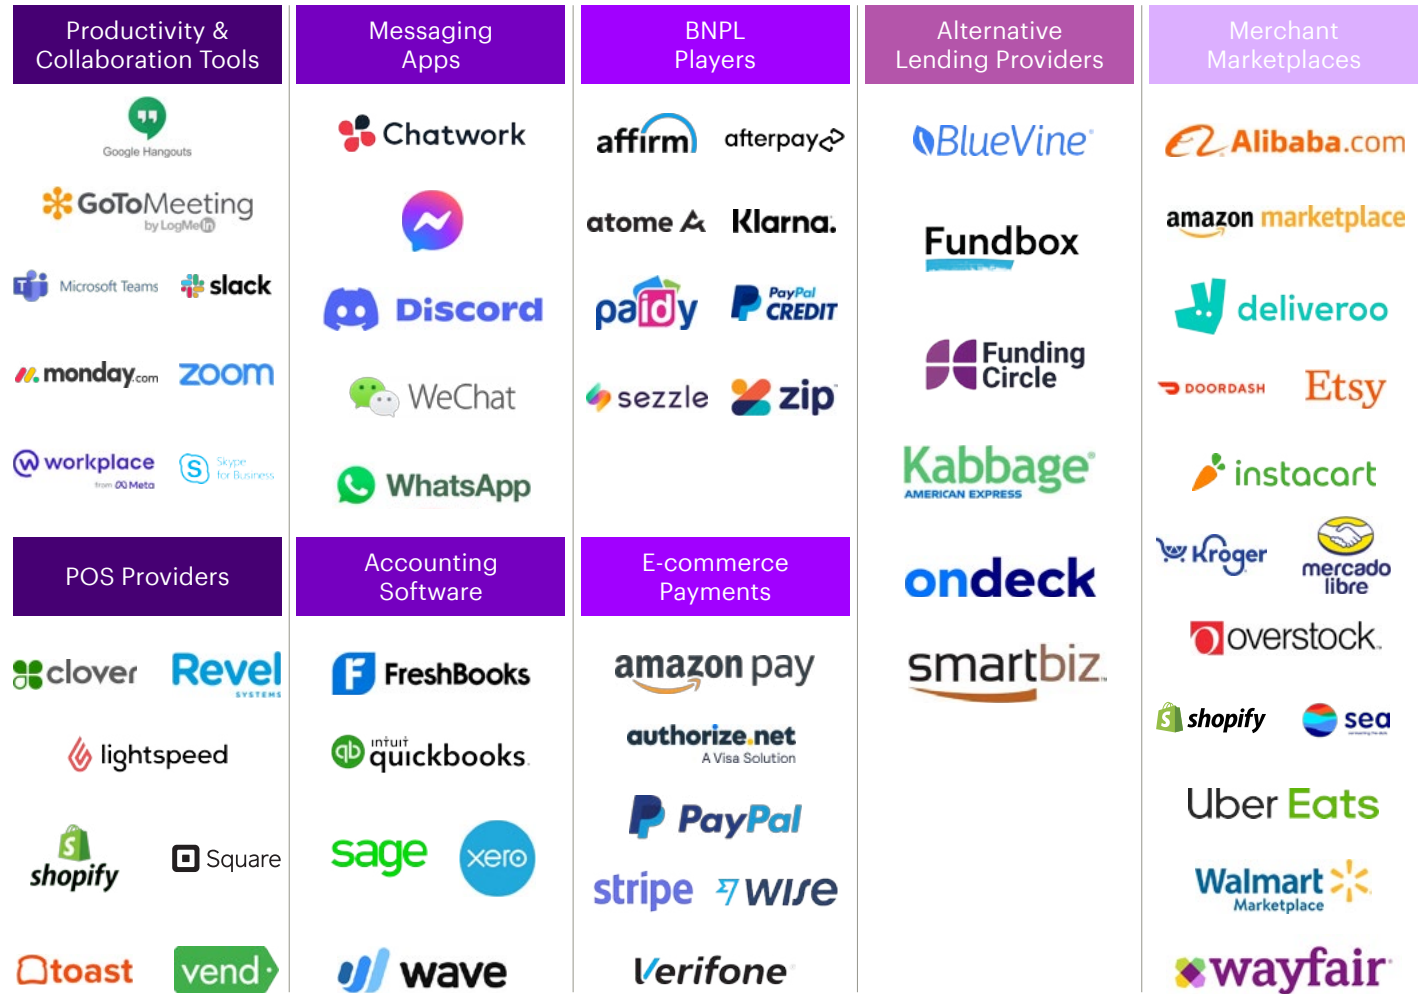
Productivity & Collaboration Tools

Google Hangouts

GoToMeeting by LogMeIn

Microsoft Teams

slack

monday.com

zoom

workplace from Meta

Skype for Business

POS Providers

clover

Revel SYSTEMS

lightspeed

shopify

Square

toast

vend

Messaging Apps

Chatwork

Discord

WeChat

WhatsApp

Accounting Software

FreshBooks

intuit quickbooks

sage

xero

wave

BNPL Players

affirm

afterpay

atome

Klarna.

paidy

PayPal CREDIT

sezzle

zip

E-commerce Payments

amazon pay

authorize.net A Visa Solution

PayPal

stripe

WISE

Verifone

Alternative Lending Providers

BlueVine

Fundbox

Funding Circle

Kabbage AMERICAN EXPRESS

ondeck

smartbiz

Merchant Marketplaces

Alibaba.com

amazon marketplace

deliveroo

DOORDASH

Etsy

instacart

Kroger

mercado libre

overstock

shopify

sea

Uber Eats

Walmart Marketplace

wayfair